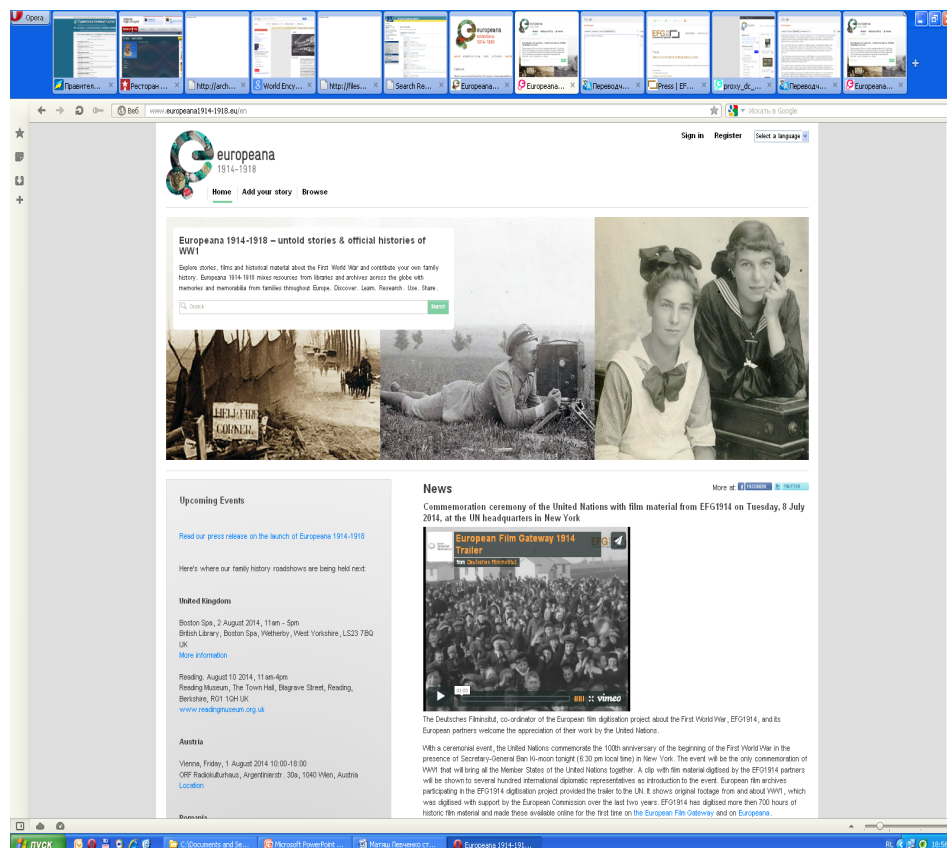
Opera

Правител... | Ресторан ... | http://arch... | World Ency... | http://files... | Search Re... | Europeana... | Europeana... | Переводч... | Press | EF... | proxy_dc_... | Переводч... | Europeana...

Веб www.europeana1914-1918.eu/en

Искать в Google

europeana 1914-1918

Sign in Register Select a language

Home Add your story Browse

Europeana 1914-1918 – untold stories & official histories of WW1

Explore stories, films and historical material about the First World War and contribute your own family history. Europeana 1914-1918 mixes resources from libraries and archives across the globe with memories and memorabilia from families throughout Europe. Discover. Learn. Research. Use. Share.

Search

Search

HELL-FIRE CORNER

Upcoming Events

Read our press release on the launch of Europeana 1914-1918

Here's where our family history roadshows are being held next:

United Kingdom

Boston Spa, 2 August 2014, 11am - 5pm
British Library, Boston Spa, Wetherby, West Yorkshire, LS23 7BQ UK
More information

Reading, August 10 2014, 11am-4pm
Reading Museum, The Town Hall, Blagrave Street, Reading, Berkshire, RG1 1QH UK
www.readingmuseum.org.uk

Austria

Vienna, Friday, 1 August 2014 10:00-18:00
ORF Radiokulturhaus, Argentinierstr. 30a, 1040 Wien, Austria
Location

Romania

News

More at: FACEBOOK TWITTER

Commemoration ceremony of the United Nations with film material from EFG1914 on Tuesday, 8 July 2014, at the UN headquarters in New York

European Film Gateway 1914 Trailer
from Deutsches Filminstitut

vimeo

The Deutsches Filminstitut, co-ordinator of the European film digitisation project about the First World War, EFG1914, and its European partners welcome the appreciation of their work by the United Nations.

With a ceremonial event, the United Nations commemorate the 100th anniversary of the beginning of the First World War in the presence of Secretary-General Ban Ki-moon tonight (6:30 pm local time) in New York. The event will be the only commemoration of WW1 that will bring all the Member States of the United Nations together. A clip with film material digitised by the EFG1914 partners will be shown to several hundred international diplomatic representatives as introduction to the event. European film archives participating in the EFG1914 digitisation project provided the trailer to the UN. It shows original footage from and about WW1, which was digitised with support by the European Commission over the last two years. EFG1914 has digitised more then 700 hours of historic film material and made these available online for the first time on the European Film Gateway and on Europeana.

пуск | C:\Documents and Se... | Microsoft PowerPoint ... | Матащ Левченко ст... | Europeana 1914-191...

RL 18:5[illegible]